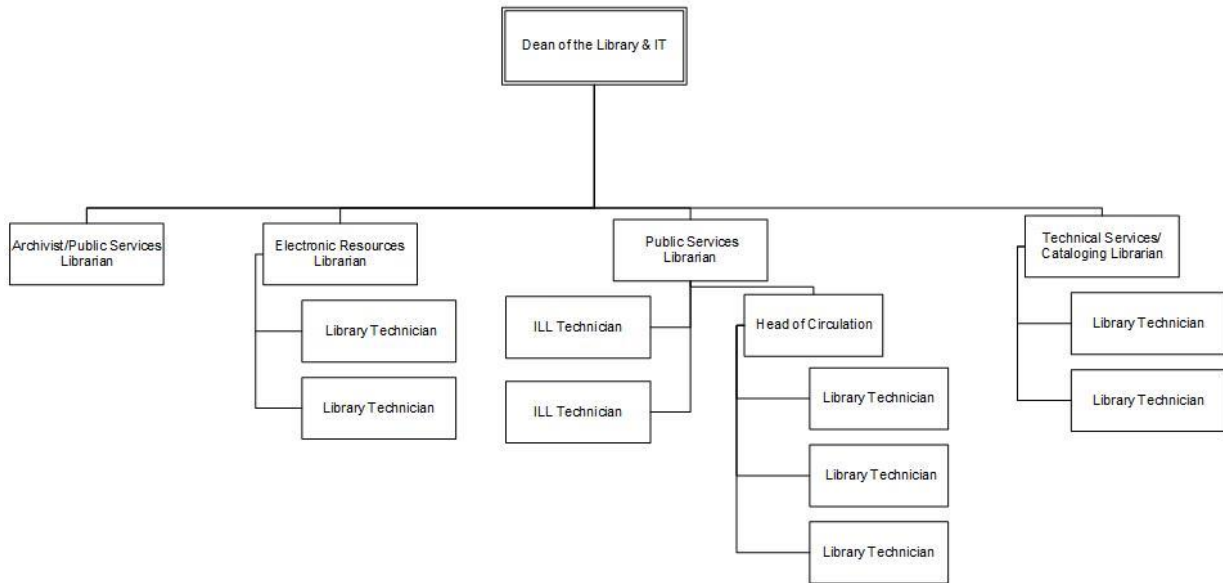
Dean of the Library & IT

Archivist/Public Services Librarian

Electronic Resources Librarian

Library Technician

Library Technician

Public Services Librarian

ILL Technician

ILL Technician

Head of Circulation

Library Technician

Library Technician

Library Technician

Technical Services/ Cataloging Librarian

Library Technician

Library Technician